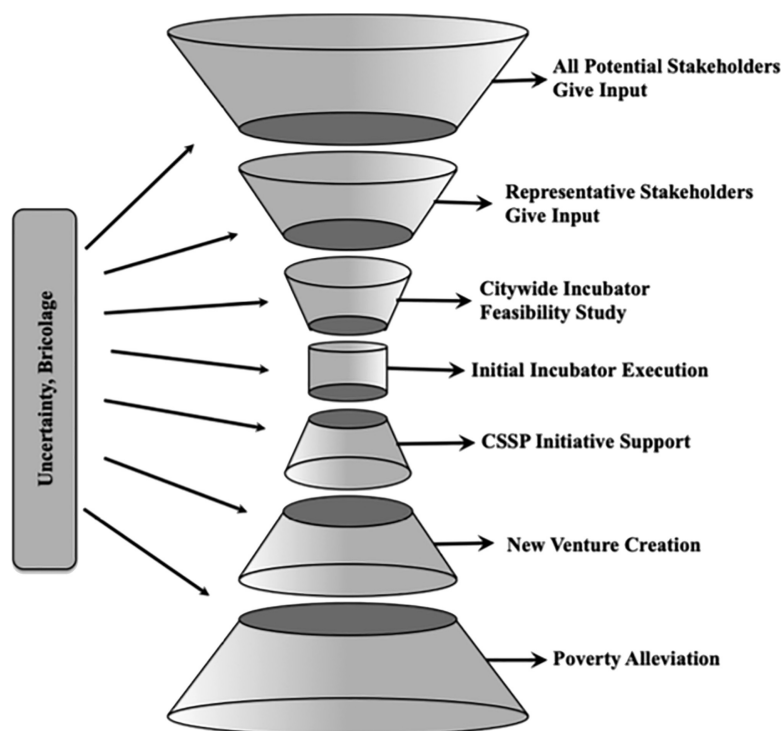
Uncertainty, Bricolage

All Potential Stakeholders Give Input

Representative Stakeholders Give Input

Citywide Incubator Feasibility Study

Initial Incubator Execution

CSSP Initiative Support

New Venture Creation

Poverty Alleviation